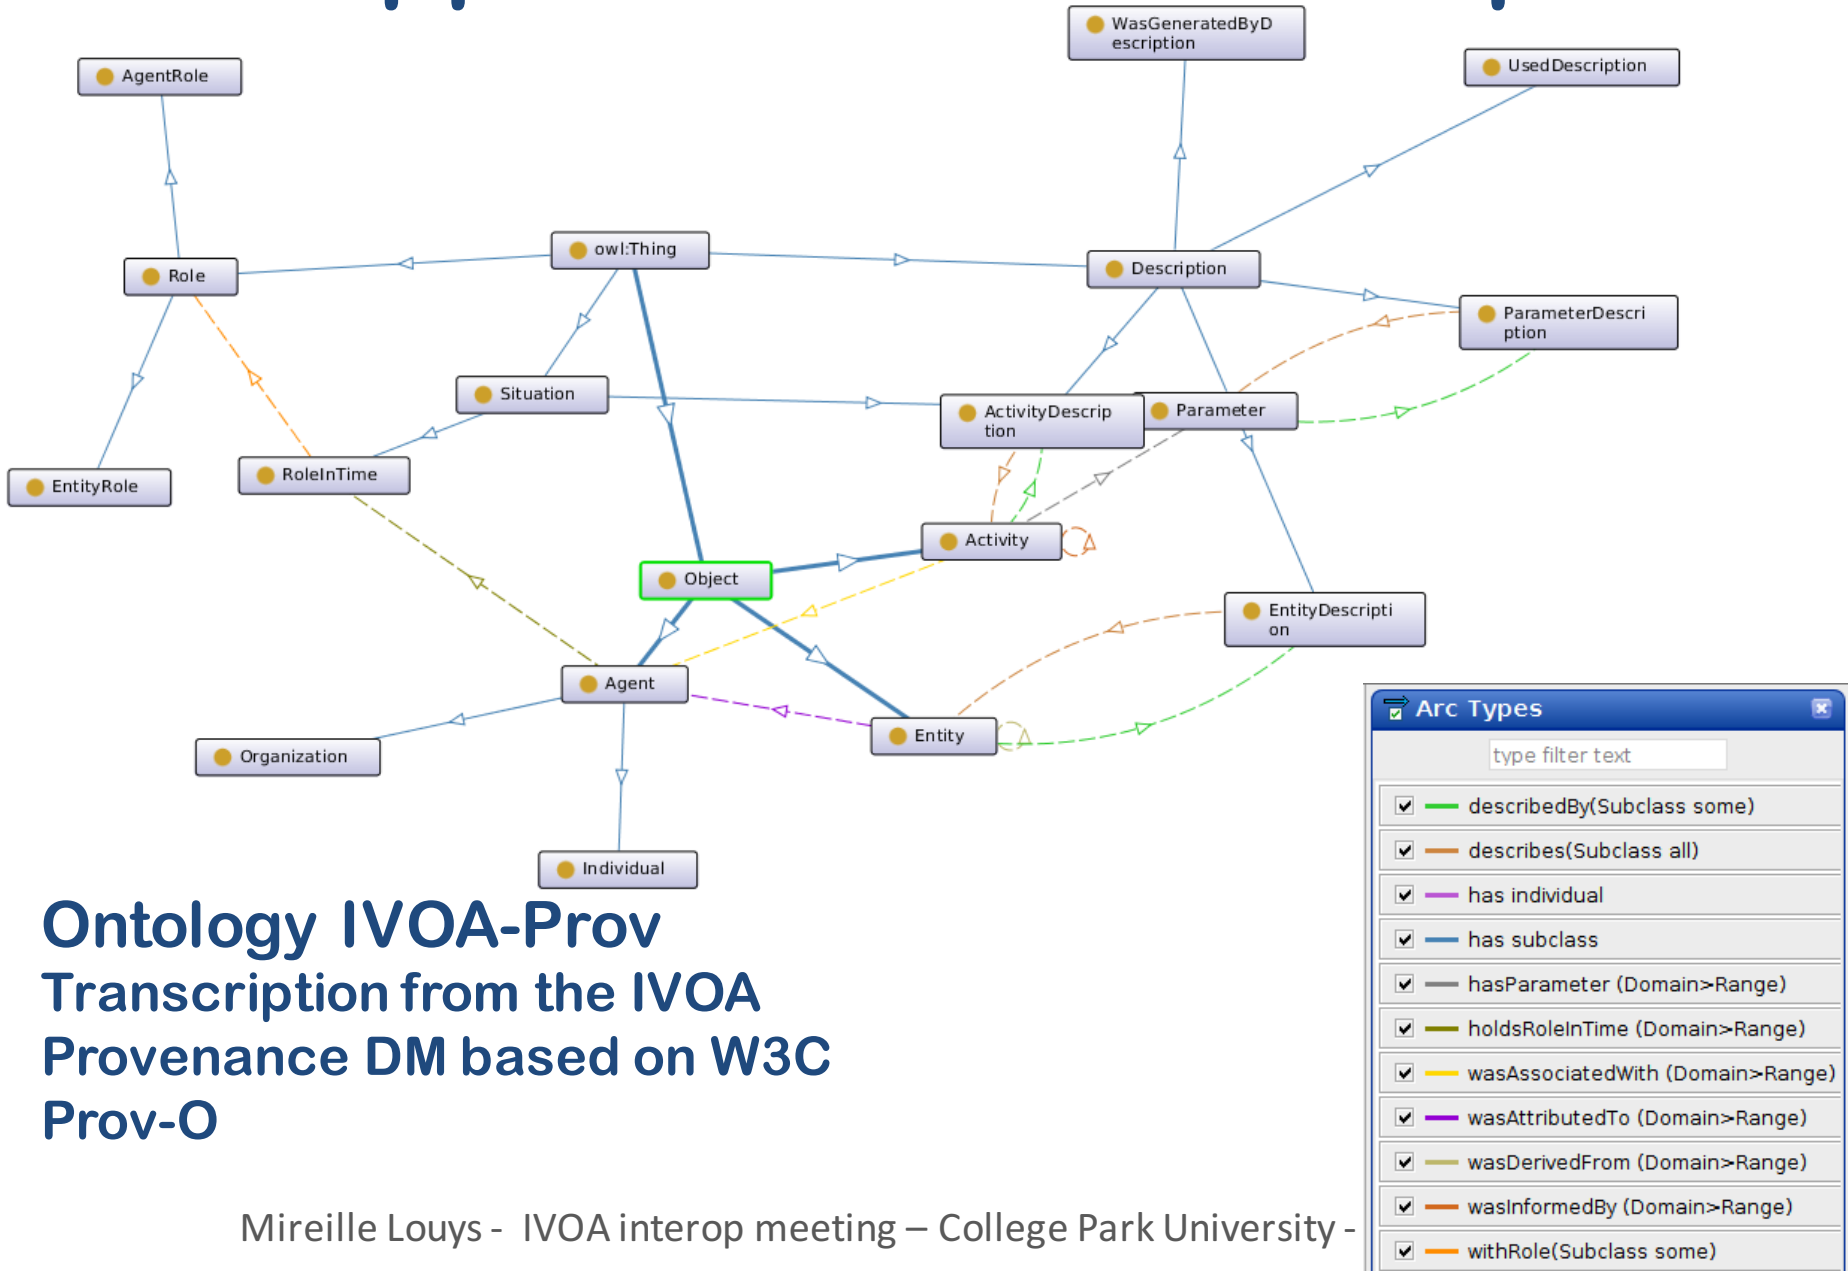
WasGeneratedByDescription

UsedDescription

AgentRole

owl:Thing

Role

Description

ParameterDescription

Situation

ActivityDescription

Parameter

EntityRole

RoleInTime

Activity

Object

EntityDescription

Agent

Entity

Organization

Individual

Arc Types

type filter text

describedBy(Subclass some)

describes(Subclass all)

has individual

has subclass

hasParameter (Domain>Range)

holdsRoleInTime (Domain>Range)

wasAssociatedWith (Domain>Range)

wasAttributedTo (Domain>Range)

wasDerivedFrom (Domain>Range)

wasInformedBy (Domain>Range)

withRole(Subclass some)

Ontology IVOA-Prov

Transcription from the IVOA Provenance DM based on W3C Prov-O

Mireille Louys - IVOA interop meeting – College Park University -